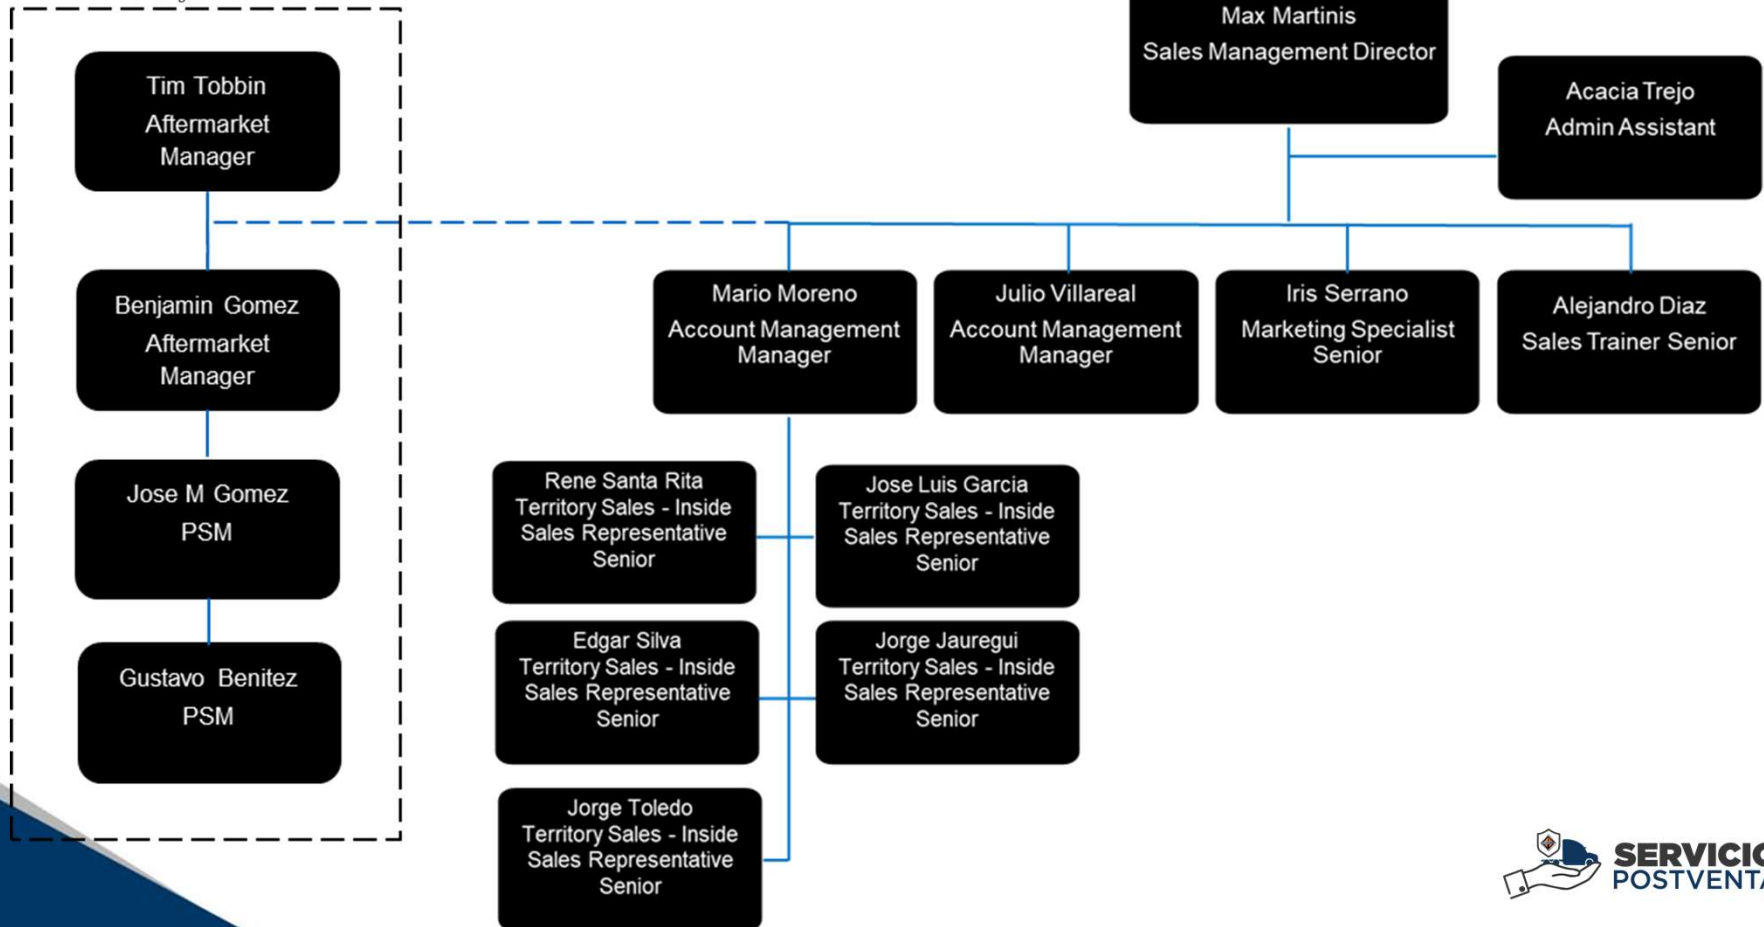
Max Martinis
Sales Management Director

Acacia Trejo
Admin Assistant

Tim Tobbin
Aftermarket Manager

Benjamin Gomez
Aftermarket Manager

Jose M Gomez
PSM

Gustavo Benitez
PSM

Mario Moreno
Account Management Manager

Julio Villareal
Account Management Manager

Iris Serrano
Marketing Specialist Senior

Alejandro Diaz
Sales Trainer Senior

Rene Santa Rita
Territory Sales - Inside Sales Representative Senior

Jose Luis Garcia
Territory Sales - Inside Sales Representative Senior

Edgar Silva
Territory Sales - Inside Sales Representative Senior

Jorge Jauregui
Territory Sales - Inside Sales Representative Senior

Jorge Toledo
Territory Sales - Inside Sales Representative Senior

SERVICIO
POSTVENTA